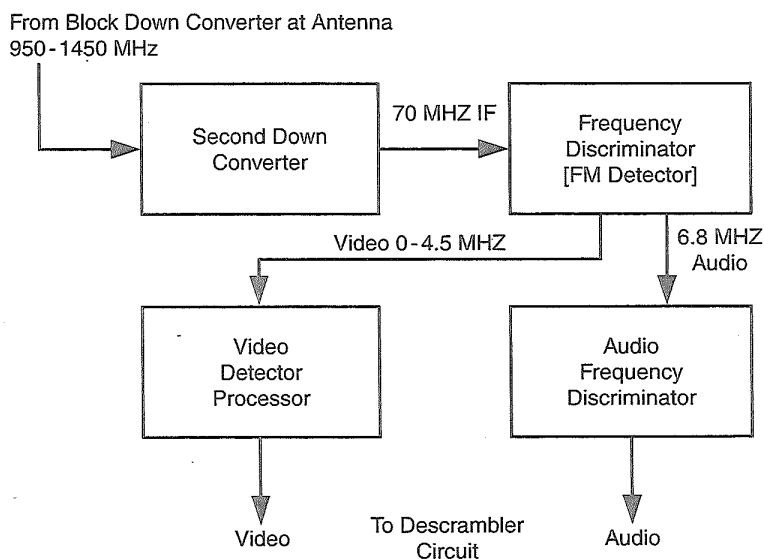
From Block Down Converter at Antenna
950-1450 MHz

Second Down Converter

70 MHZ IF

Frequency Discriminator [FM Detector]

Video 0-4.5 MHZ

6.8 MHZ Audio

Video Detector Processor

Audio Frequency Discriminator

Video

To Descrambler Circuit

Audio